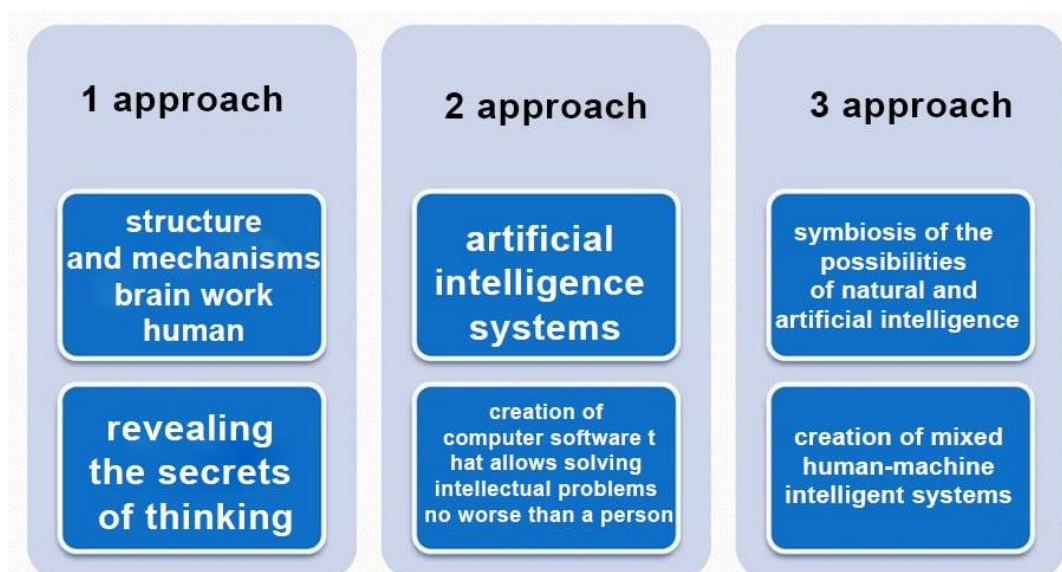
1 approach

structure and mechanisms brain work human

revealing the secrets of thinking

2 approach

artificial intelligence systems

creation of computer software t hat allows solving intellectual problems no worse than a person

3 approach

symbiosis of the possibilities of natural and artificial intelligence

creation of mixed human-machine intelligent systems